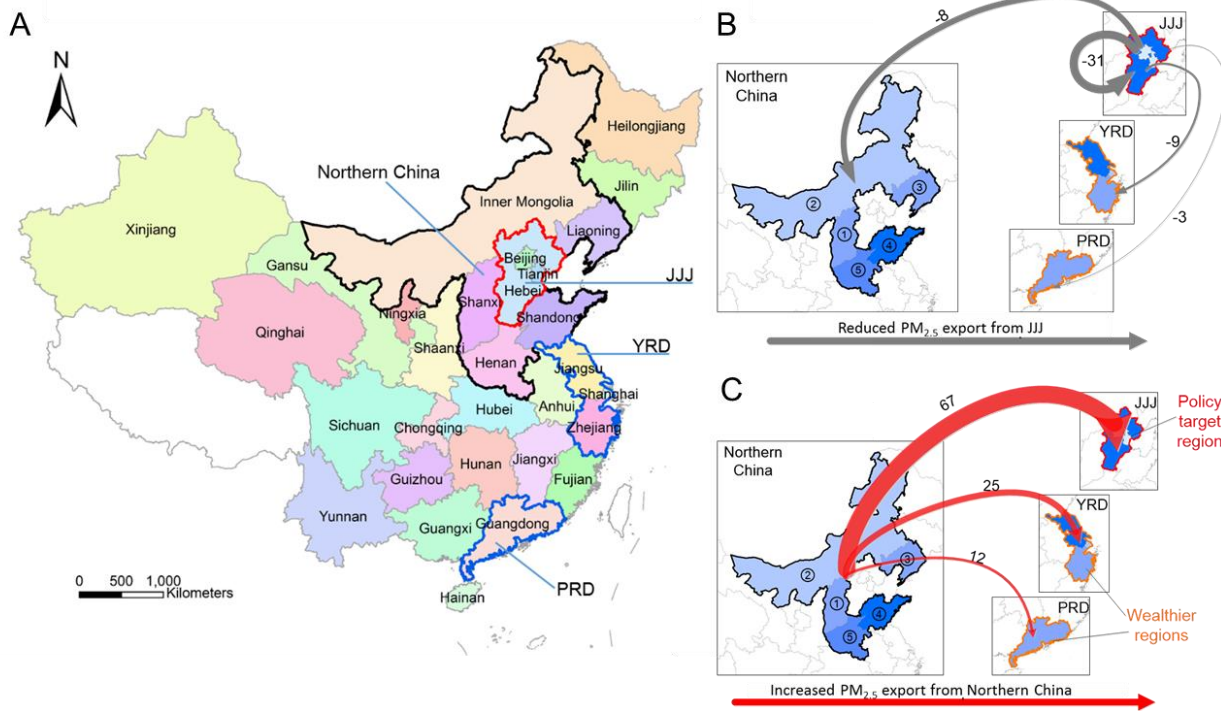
A

N

Northern China

Heilongjiang

Jilin

Inner Mongolia

Xinjiang

Liaoning

Gansu

Beijing
Tianjin
Hebei

JJJ

Qinghai

Ningxia

Shanxi

Shandong

Shaanxi

Henan

YRD

Jiangsu

Shanghai

Sichuan

Hubei

Anhui

Chongqing

Zhejiang

Hunan

Jiangxi

Guizhou

Fujian

Yunnan

Guangxi

Guangdong

0 500 1,000
Kilometers

PRD

Hainan

B

-8

JJJ

-31

Northern China

YRD

-9

-3

PRD

Reduced $PM_{2.5}$ export from JJJ

C

67

JJJ

Policy target region

Northern China

25

YRD

12

PRD

Wealthier regions

Increased $PM_{2.5}$ export from Northern China